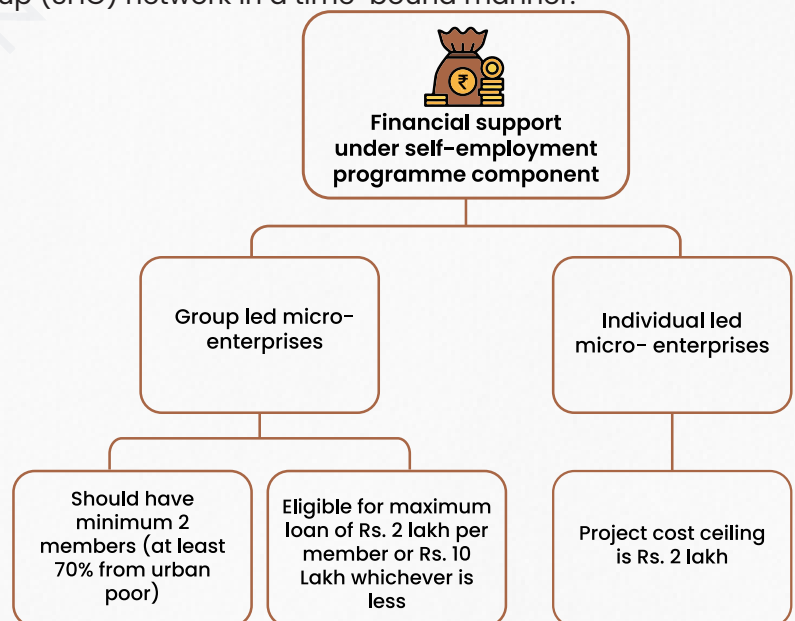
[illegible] network in a time-bound manner.

₹

Financial support under self-employment programme component

Group led micro-enterprises

Individual led micro- enterprises

Should have minimum 2 members (at least 70% from urban poor)

Eligible for maximum loan of Rs. 2 lakh per member or Rs. 10 Lakh whichever is less

Project cost ceiling is Rs. 2 lakh